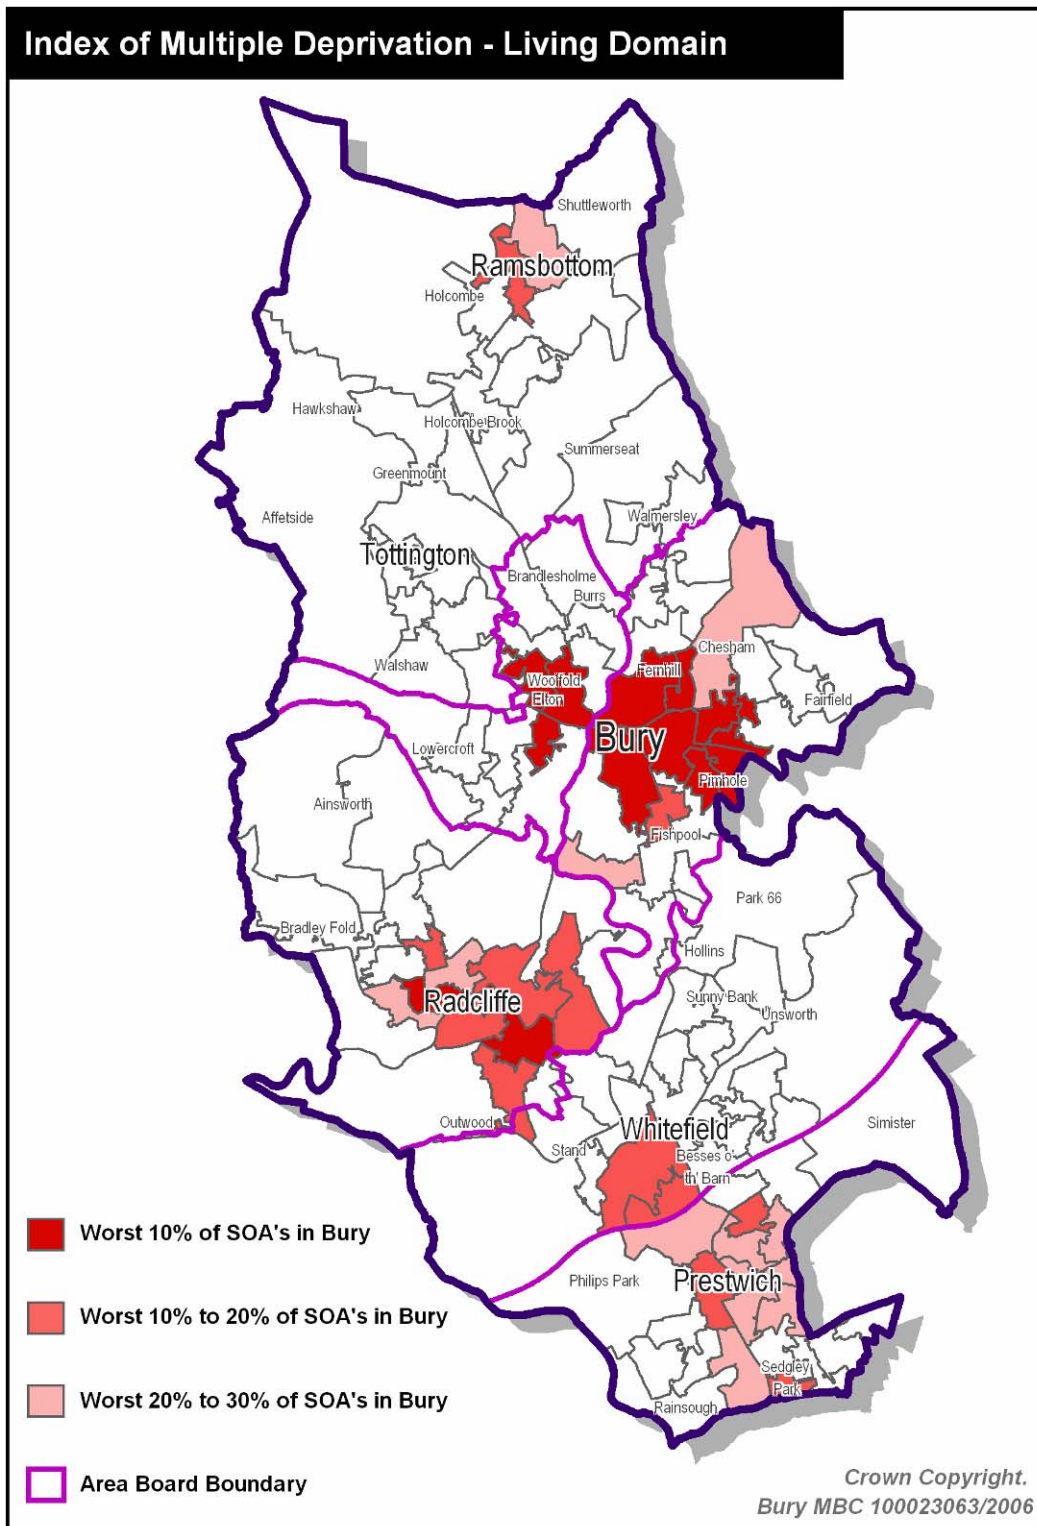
Index of Multiple Deprivation - Living Domain

Shuttleworth
Ramsbottom
Holcombe
Hawkshaw
Holcombe Brook
Summerseat
Greenmount
Affetside
Walmersley
Tottington
Brandlesholme
Burrs
Chesham
Walshaw
Woolfold
Elton
Fernhill
Fairfield
Bury
Lowercroft
Pimhole
Ainsworth
Fishpool
Park 66
Bradley Fold
Hollins
Radcliffe
Sunny Bank
Unsworth
Outwood
Simister
Whitefield
Stand
Besses o' th' Barn
Philips Park
Prestwich
Sedgley Park
Rainsough

Worst 10% of SOA's in Bury
Worst 10% to 20% of SOA's in Bury
Worst 20% to 30% of SOA's in Bury
Area Board Boundary

Crown Copyright.
Bury MBC 100023063/2006